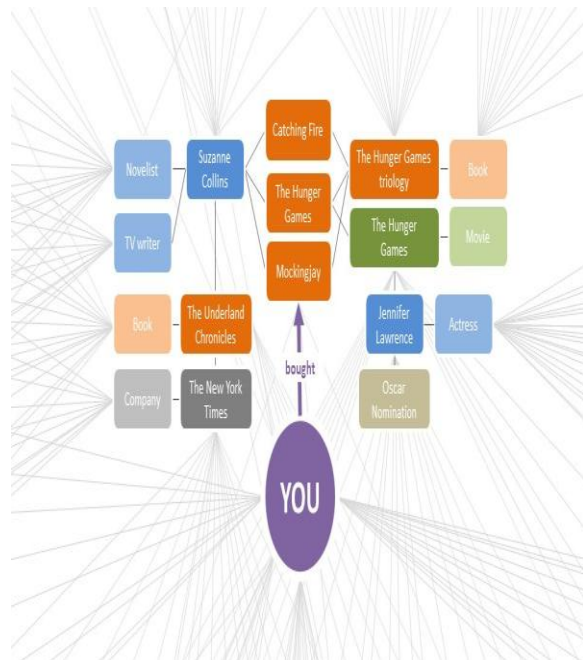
Novelist

Suzanne Collins

Catching Fire

The Hunger Games triology

Book

TV writer

The Hunger Games

The Hunger Games

Movie

Mockingjay

Book

The Underland Chronicles

Jennifer Lawrence

Actress

bought

Company

The New York Times

Oscar Nomination

YOU